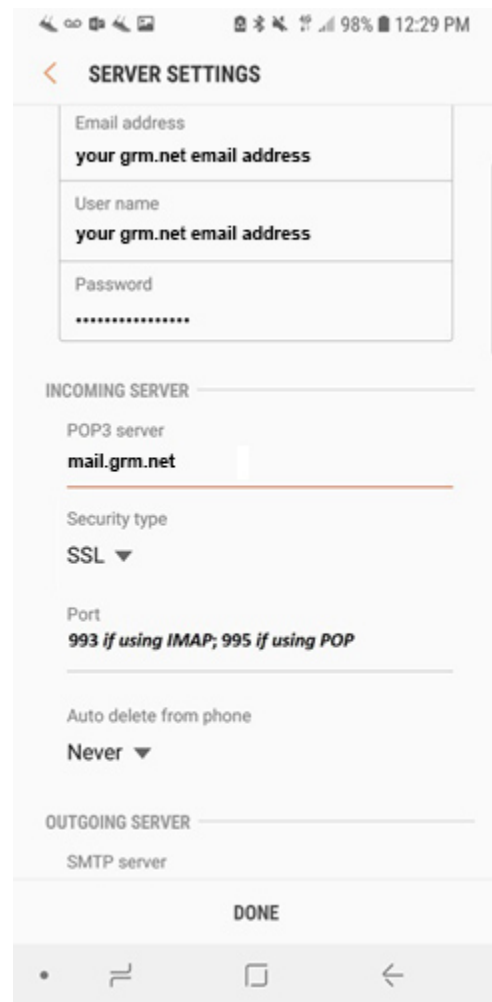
98% 12:29 PM

SERVER SETTINGS

Email address
your grm.net email address

User name
your grm.net email address

Password
••••••••••••••••

INCOMING SERVER

POP3 server
mail.grm.net

Security type
SSL

Port
993 if using IMAP; 995 if using POP

Auto delete from phone
Never

OUTGOING SERVER

SMTP server

DONE